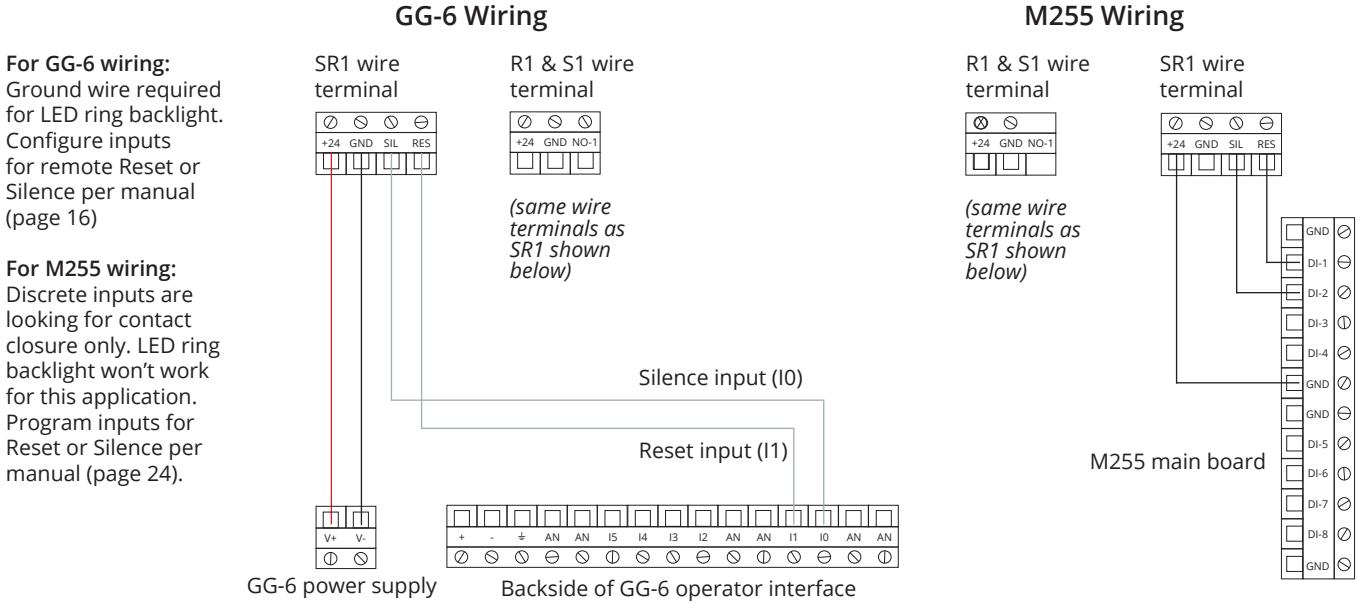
For GG-6 wiring:
Ground wire required for LED ring backlight. Configure inputs for remote Reset or Silence per manual (page 16)

For M255 wiring:
Discrete inputs are looking for contact closure only. LED ring backlight won't work for this application. Program inputs for Reset or Silence per manual (page 24).

GG-6 Wiring

SR1 wire terminal

+24 GND SIL RES

R1 & S1 wire terminal

+24 GND NO-1

(same wire terminals as SR1 shown below)

Silence input (I0)

Reset input (I1)

V+ V-

GG-6 power supply

+ - ⏚ AN AN I5 I4 I3 I2 AN AN I1 I0 AN AN

Backside of GG-6 operator interface

M255 Wiring

R1 & S1 wire terminal

+24 GND NO-1

(same wire terminals as SR1 shown below)

SR1 wire terminal

+24 GND SIL RES

GND
DI-1
DI-2
DI-3
DI-4
GND
GND
DI-5
DI-6
DI-7
DI-8
GND

M255 main board